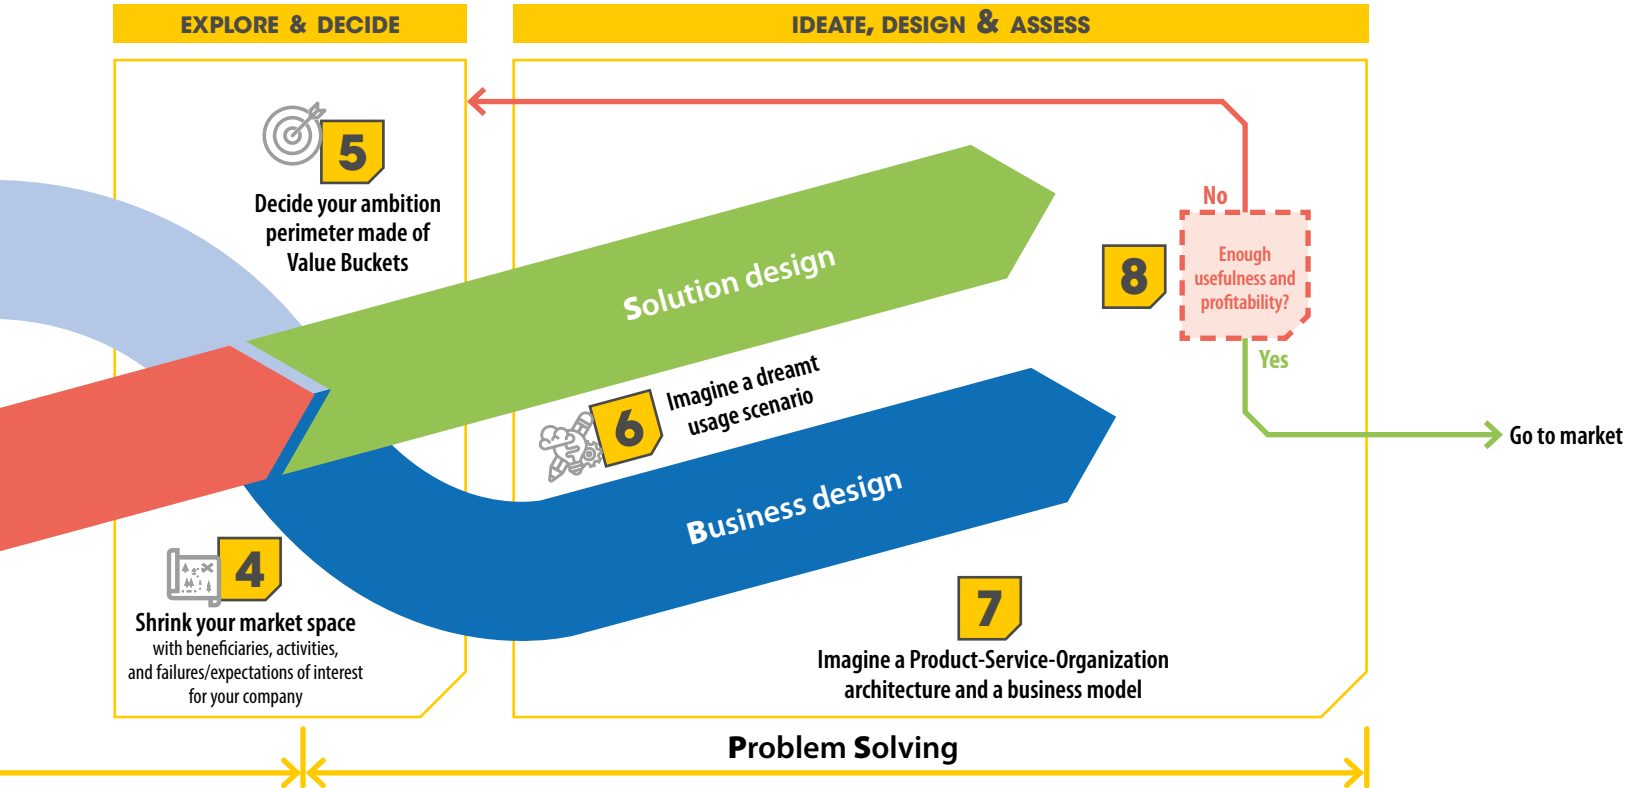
EXPLORE & DECIDE

IDEATE, DESIGN & ASSESS

5

Decide your ambition perimeter made of Value Buckets

Solution design

No

8

Enough usefulness and profitability?

Yes

Go to market

6

Imagine a dreamt usage scenario

Business design

4

Shrink your market space with beneficiaries, activities, and failures/expectations of interest for your company

7

Imagine a Product-Service-Organization architecture and a business model

Problem Solving